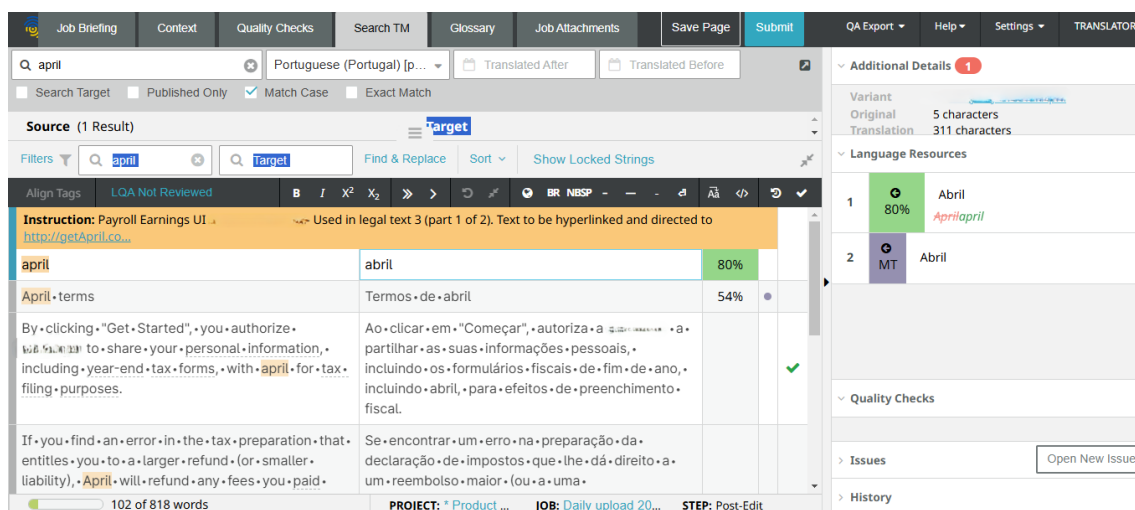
Job Briefing Context Quality Checks Search TM Glossary Job Attachments Save Page Submit QA Export Help Settings TRANSLATOR

april
Portuguese (Portugal) [p...
Translated After
Translated Before

Search Target Published Only Match Case Exact Match

Source (1 Result)
Target

Filters april Target Find & Replace Sort Show Locked Strings

Align Tags LQA Not Reviewed B I $X^2$ $X_2$ BR NBSP

Instruction: Payroll Earnings UI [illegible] Used in legal text 3 (part 1 of 2). Text to be hyperlinked and directed to http://getApril.co...

| | | | | |
|---|---|---|---|---|
| april | abril | 80% | | |
| April terms | Termos de abril | 54% | | |
| By clicking "Get Started", you authorize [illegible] to share your personal information, including year-end tax forms, with april for tax filing purposes. | Ao clicar em "Começar", autoriza a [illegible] a partilhar as suas informações pessoais, incluindo os formulários fiscais de fim de ano, incluindo abril, para efeitos de preenchimento fiscal. | | | |
| If you find an error in the tax preparation that entitles you to a larger refund (or smaller liability), April will refund any fees you paid | Se encontrar um erro na preparação da declaração de impostos que lhe dá direito a um reembolso maior (ou a uma | | | |

102 of 818 words
PROJECT: * Product ... JOB: Daily upload 20... STEP: Post-Edit

Additional Details 1
Variant
Original 5 characters
Translation 311 characters

Language Resources
1 80% Abril Aprilapril
2 MT Abril

Quality Checks
Issues Open New Issue
History